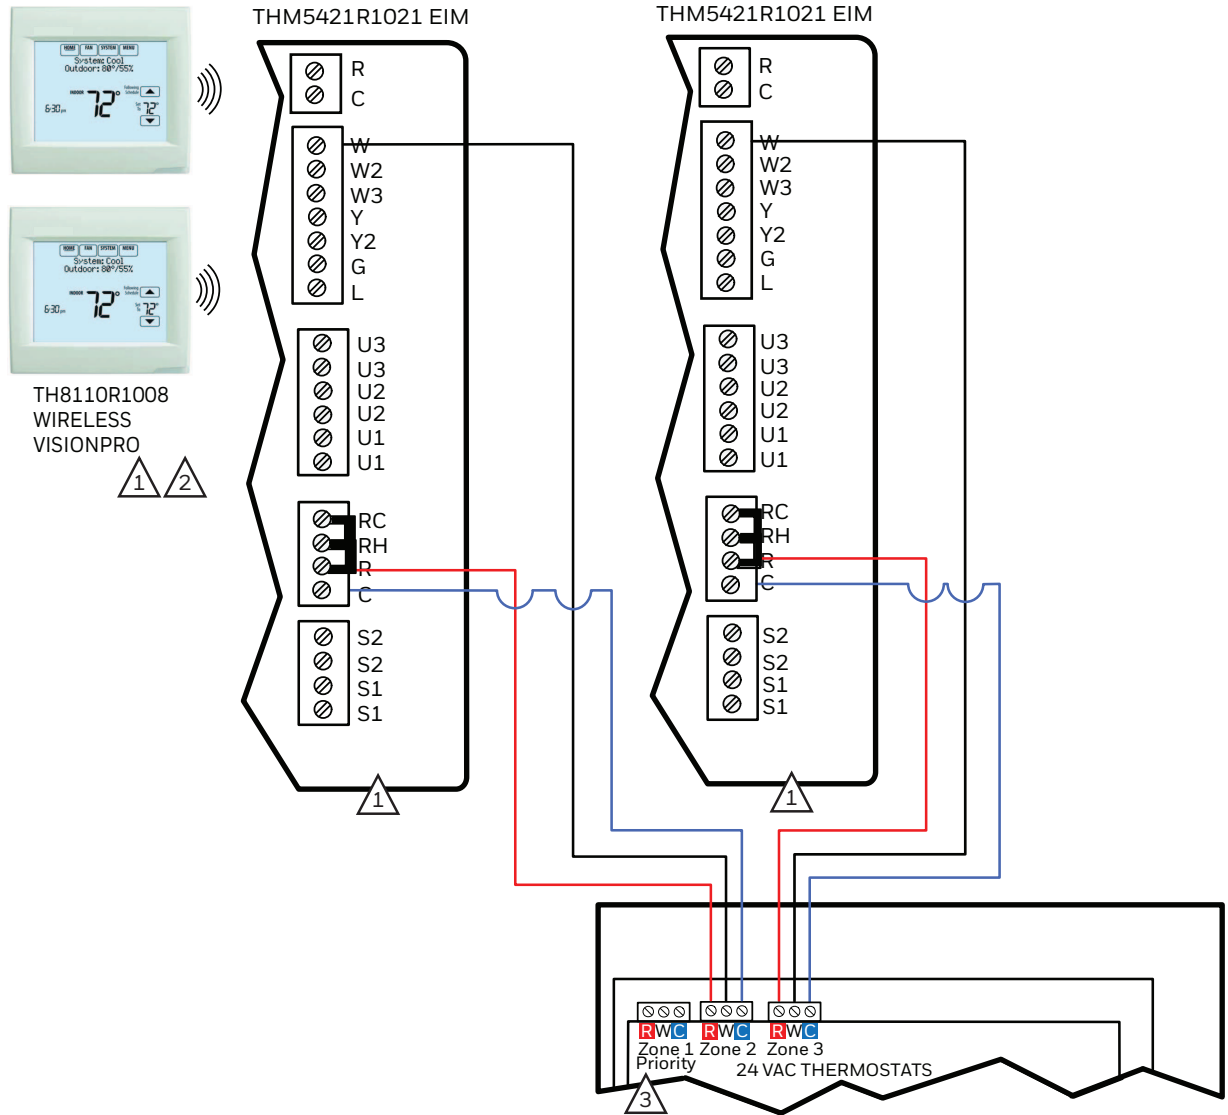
HOME FAN SYSTEM MENU
System: Cool
Outdoor: 80°/55%
6:30pm INDOOR 72° Following Schedule Set To 72°

HOME FAN SYSTEM MENU
System: Cool
Outdoor: 80°/55%
6:30pm INDOOR 72° Following Schedule Set To 72°

TH8110R1008
WIRELESS
VISIONPRO
1 2

THM5421R1021 EIM
R
C
W
W2
W3
Y
Y2
G
L
U3
U3
U2
U2
U1
U1
RC
RH
R
C
S2
S2
S1
S1
1

THM5421R1021 EIM
R
C
W
W2
W3
Y
Y2
G
L
U3
U3
U2
U2
U1
U1
RC
RH
R
C
S2
S2
S1
S1
1

RWC RWC RWC
Zone 1 Priority
Zone 2
Zone 3
24 VAC THERMOSTATS
3